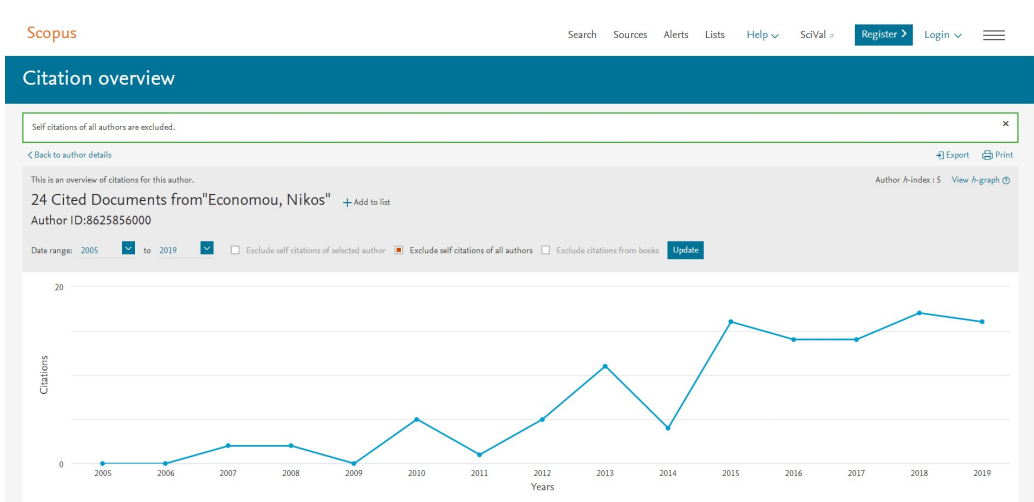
Scopus

Search Sources Alerts Lists Help SciVal Register Login

Citation overview

Self citations of all authors are excluded.

×

Back to author details

Export Print

This is an overview of citations for this author.

Author h-index : 5 View h-graph

24 Cited Documents from"Economou, Nikos" Add to list

Author ID:8625856000

Date range: 2005 to 2019 Exclude self citations of selected author Exclude self citations of all authors Exclude citations from books Update

20

Citations

0

2005 2006 2007 2008 2009 2010 2011 2012 2013 2014 2015 2016 2017 2018 2019

Years